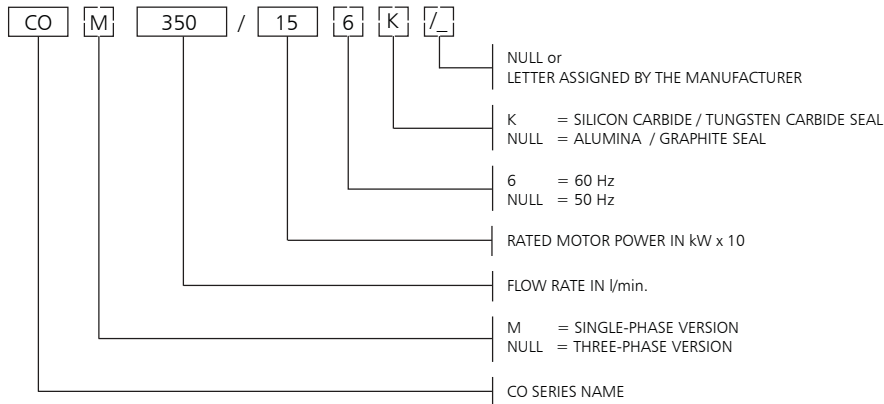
CO M 350 / 15 6 K /_

NULL or
LETTER ASSIGNED BY THE MANUFACTURER

K = SILICON CARBIDE / TUNGSTEN CARBIDE SEAL
NULL = ALUMINA / GRAPHITE SEAL

6 = 60 Hz
NULL = 50 Hz

RATED MOTOR POWER IN kW x 10

FLOW RATE IN l/min.

M = SINGLE-PHASE VERSION
NULL = THREE-PHASE VERSION

CO SERIES NAME